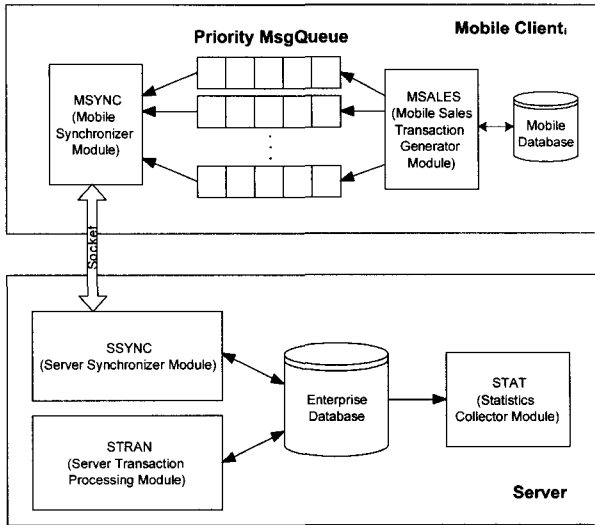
Priority MsgQueue

Mobile Client$_i$

MSYNC (Mobile Synchronizer Module)

MSALES (Mobile Sales Transaction Generator Module)

Mobile Database

Socket

SSYNC (Server Synchronizer Module)

Enterprise Database

STAT (Statistics Collector Module)

STRAN (Server Transaction Processing Module)

Server